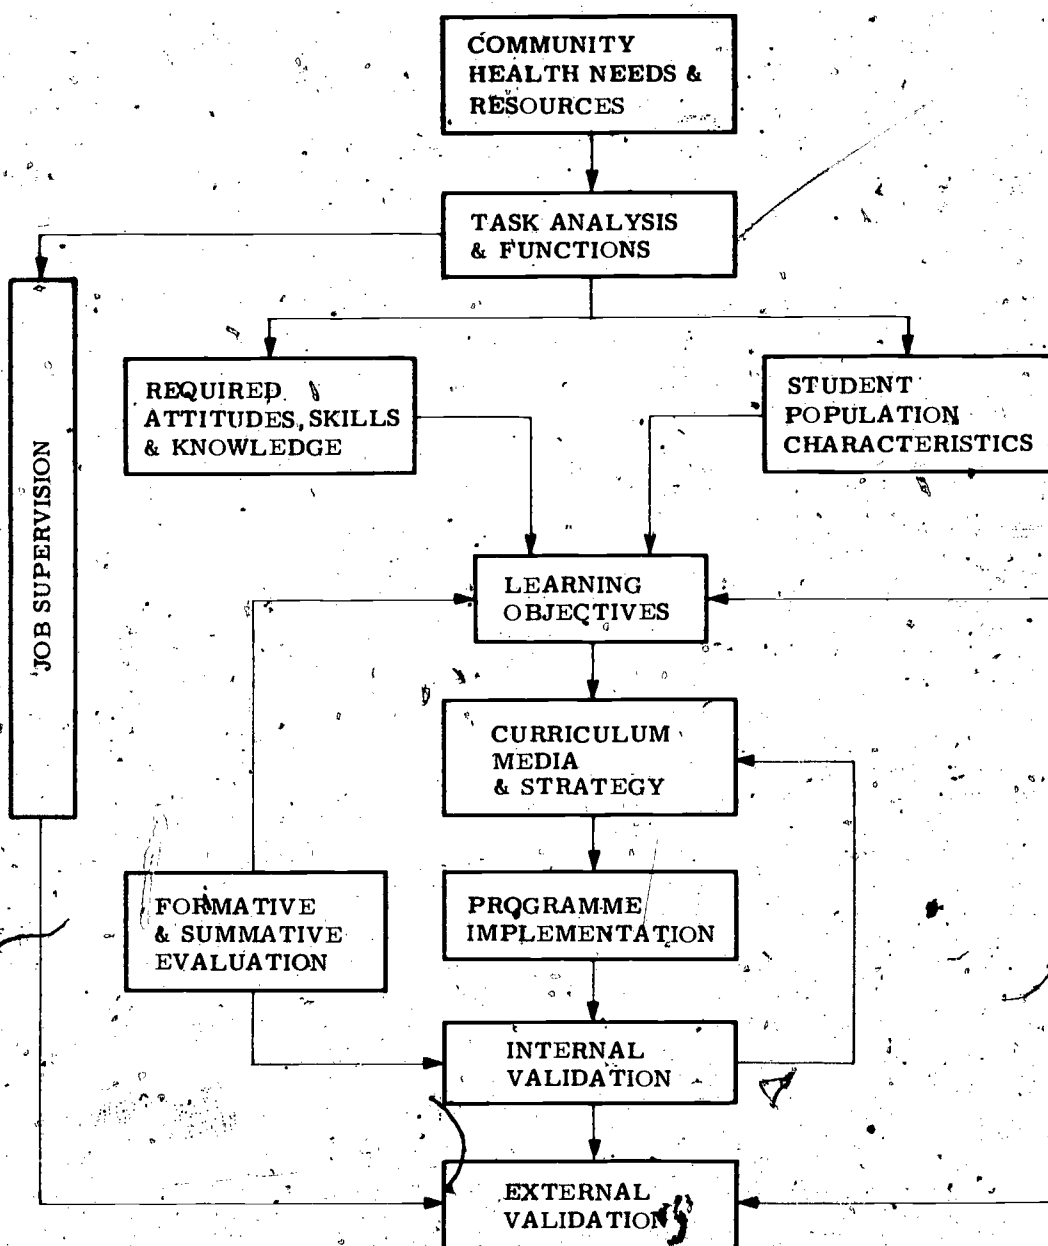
COMMUNITY HEALTH NEEDS & RESOURCES

TASK ANALYSIS & FUNCTIONS

JOB SUPERVISION

REQUIRED ATTITUDES, SKILLS & KNOWLEDGE

STUDENT POPULATION CHARACTERISTICS

LEARNING OBJECTIVES

CURRICULUM MEDIA & STRATEGY

FORMATIVE & SUMMATIVE EVALUATION

PROGRAMME IMPLEMENTATION

INTERNAL VALIDATION

EXTERNAL VALIDATION